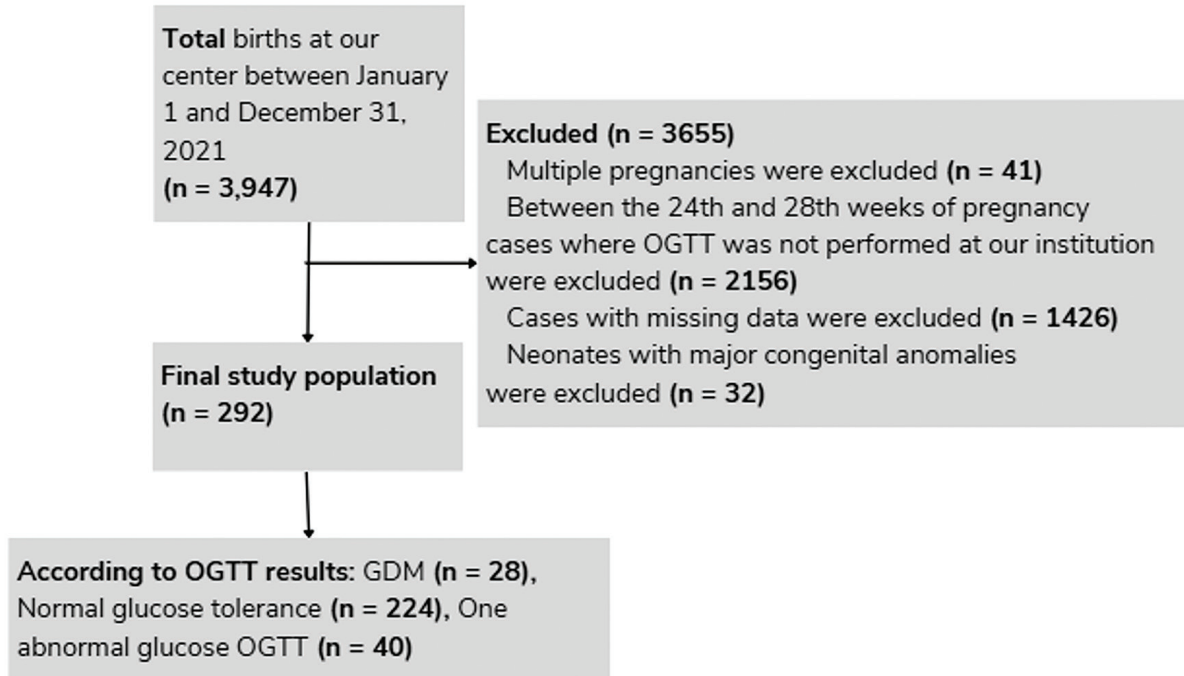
Total births at our center between January 1 and December 31, 2021
(n = 3,947)

Excluded (n = 3655)
Multiple pregnancies were excluded (n = 41)
Between the 24th and 28th weeks of pregnancy cases where OGTT was not performed at our institution were excluded (n = 2156)
Cases with missing data were excluded (n = 1426)
Neonates with major congenital anomalies were excluded (n = 32)

Final study population
(n = 292)

According to OGTT results: GDM (n = 28), Normal glucose tolerance (n = 224), One abnormal glucose OGTT (n = 40)